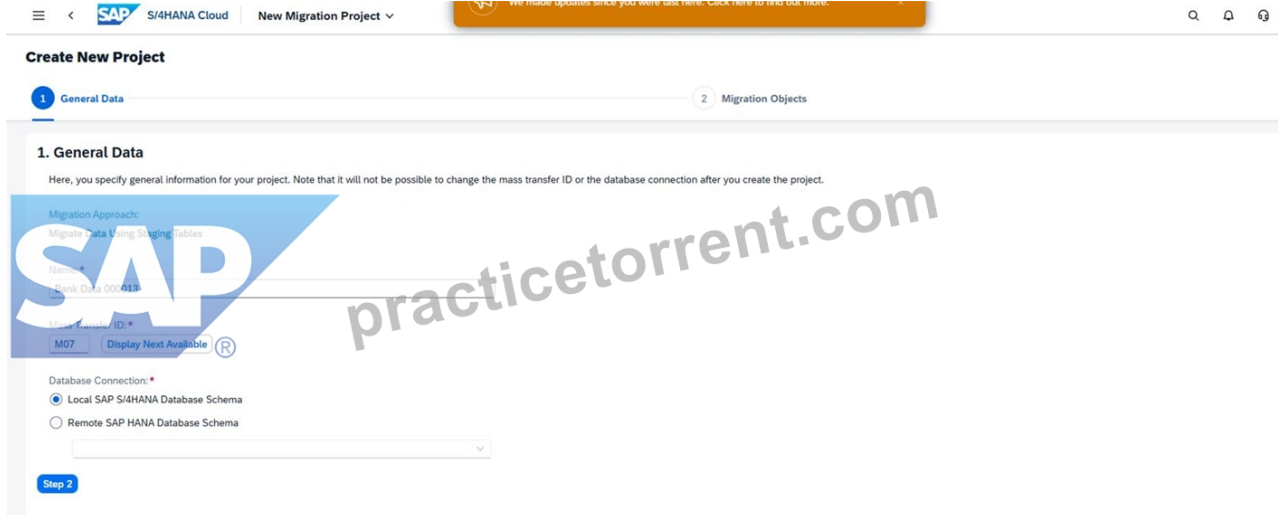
SAP S/4HANA Cloud New Migration Project

We made updates since you were last here. Click here to find out more.

Create New Project

1 General Data

2 Migration Objects

1. General Data

Here, you specify general information for your project. Note that it will not be possible to change the mass transfer ID or the database connection after you create the project.

Migration Approach:

Migrate Data Using Staging Tables

Name:*

Bank Data 000013

Mass Transfer ID:*

M07 Display Next Available

Database Connection:*

Local SAP S/4HANA Database Schema

Remote SAP HANA Database Schema

Step 2

SAP®

practicetorrent.com